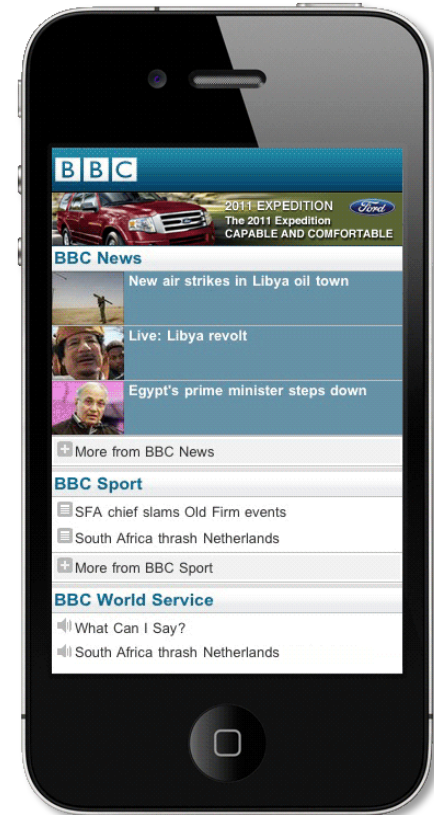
BBC

2011 EXPEDITION
Ford
The 2011 Expedition
CAPABLE AND COMFORTABLE

BBC News

New air strikes in Libya oil town

Live: Libya revolt

Egypt's prime minister steps down

More from BBC News

BBC Sport

SFA chief slams Old Firm events

South Africa thrash Netherlands

More from BBC Sport

BBC World Service

What Can I Say?

South Africa thrash Netherlands